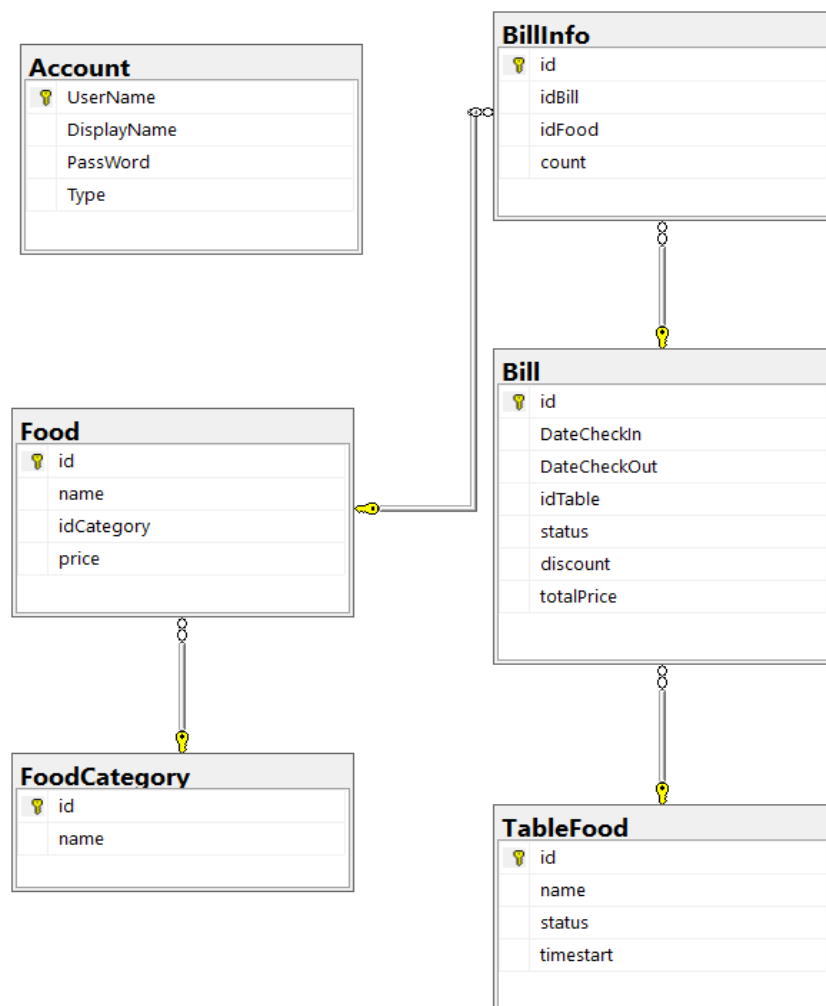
Account
UserName
DisplayName
PassWord
Type

BillInfo
id
idBill
idFood
count

Bill
id
DateCheckIn
DateCheckOut
idTable
status
discount
totalPrice

Food
id
name
idCategory
price

FoodCategory
id
name

TableFood
id
name
status
timestart